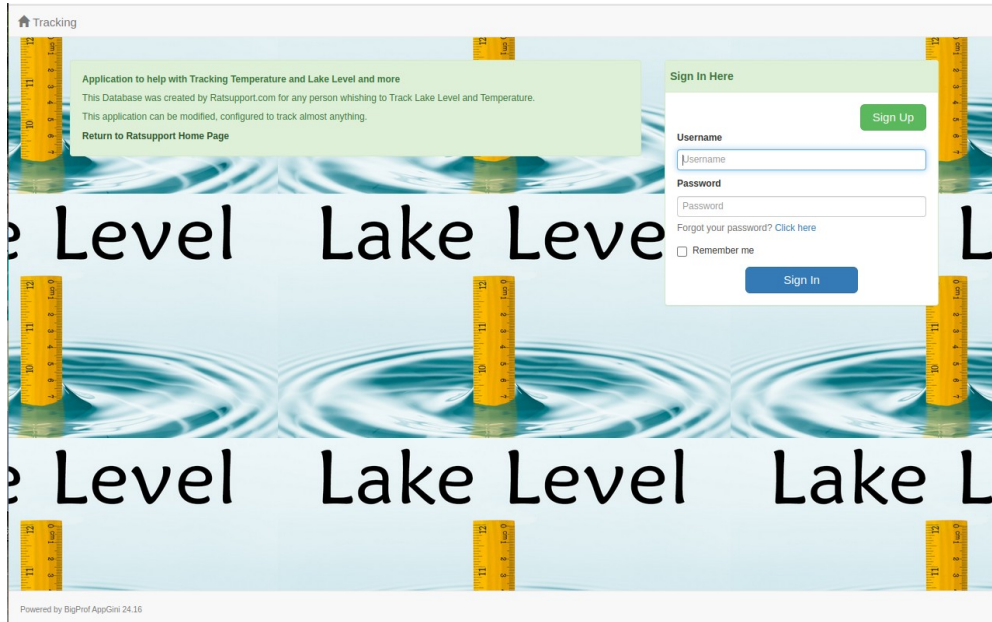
Tracking

Application to help with Tracking Temperature and Lake Level and more

This Database was created by Ratsupport.com for any person whishing to Track Lake Level and Temperature.

This application can be modified, configured to track almost anything.

Return to Ratsupport Home Page

Sign In Here

Sign Up

Username

Username

Password

Password

Forgot your password? Click here

Remember me

Sign In

e Level Lake Leve L

e Level Lake Level Lake L

Powered by BigProf AppGini 24.16